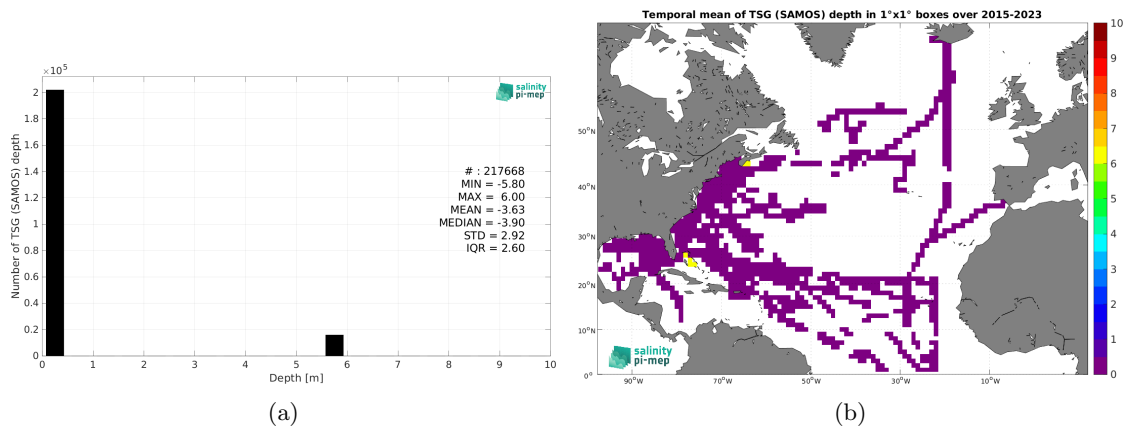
$\times 10^5$

2
1.8
1.6
1.4
1.2
1
0.8
0.6
0.4
0.2
0

Number of TSG (SAMOS) depth

salinity pi-mep

# : 217668
MIN = -5.80
MAX = 6.00
MEAN = -3.63
MEDIAN = -3.90
STD = 2.92
IQR = 2.60

0 1 2 3 4 5 6 7 8 9 10
Depth [m]

(a)

Temporal mean of TSG (SAMOS) depth in 1°x1° boxes over 2015-2023

50°N
40°N
30°N
20°N
10°N
0°

90°W 70°W 50°W 30°W 10°W

salinity pi-mep

10
9
8
7
6
5
4
3
2
1
0

(b)